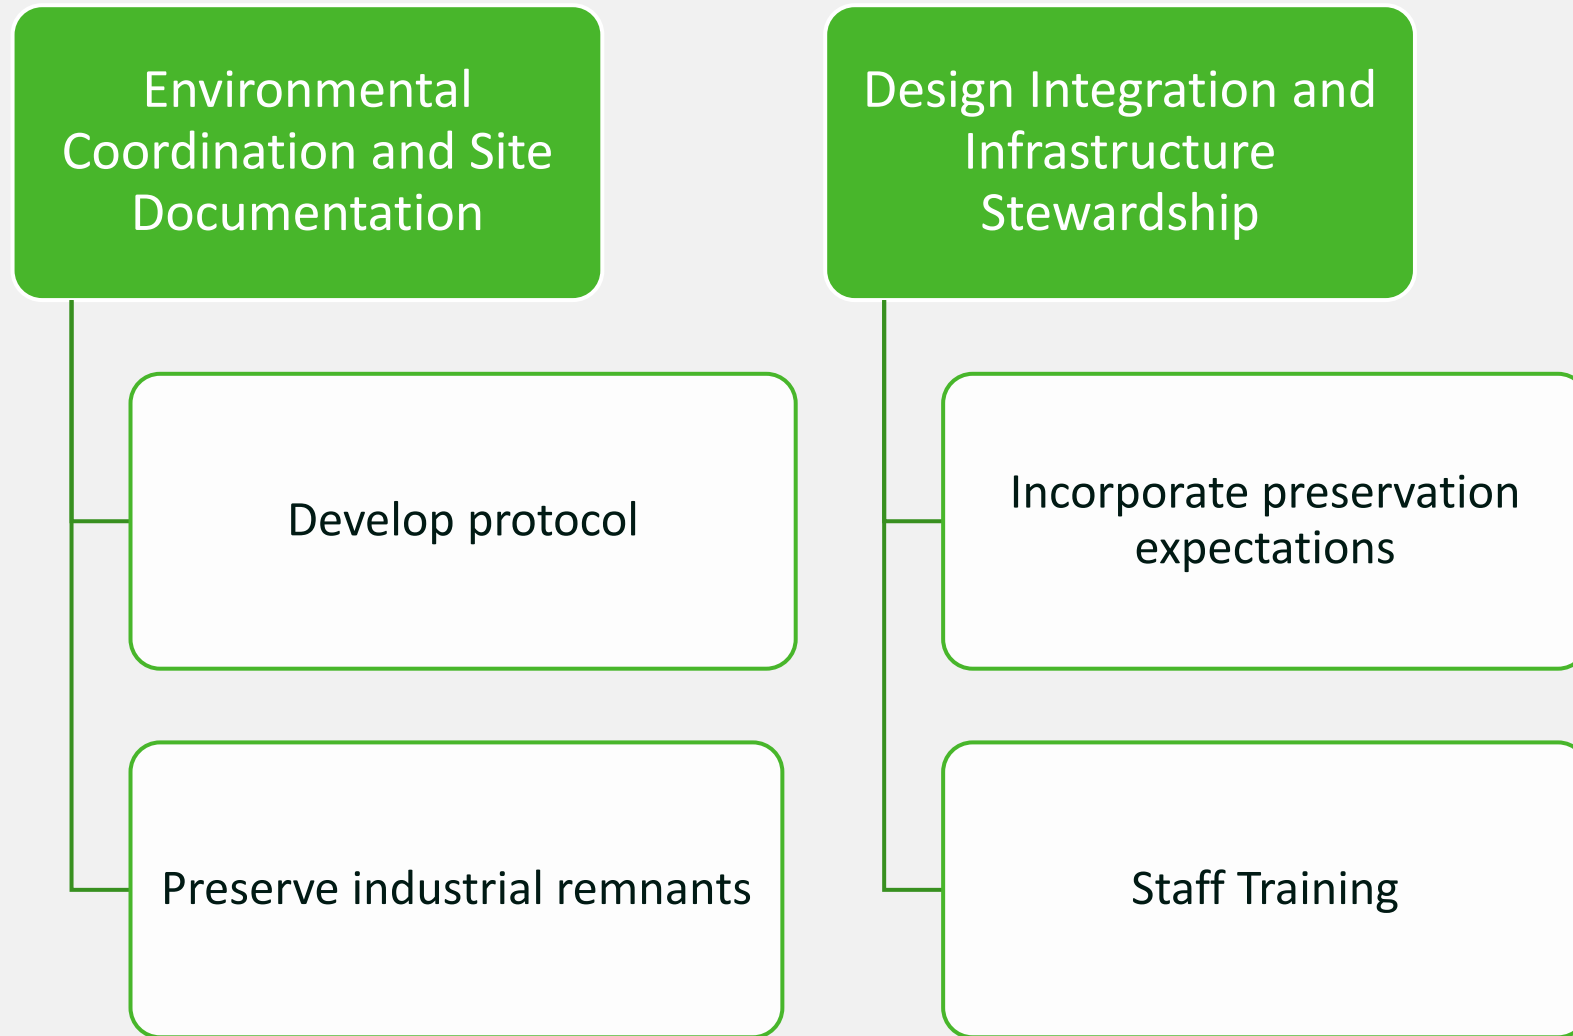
Environmental Coordination and Site Documentation

Develop protocol

Preserve industrial remnants

Design Integration and Infrastructure Stewardship

Incorporate preservation expectations

Staff Training